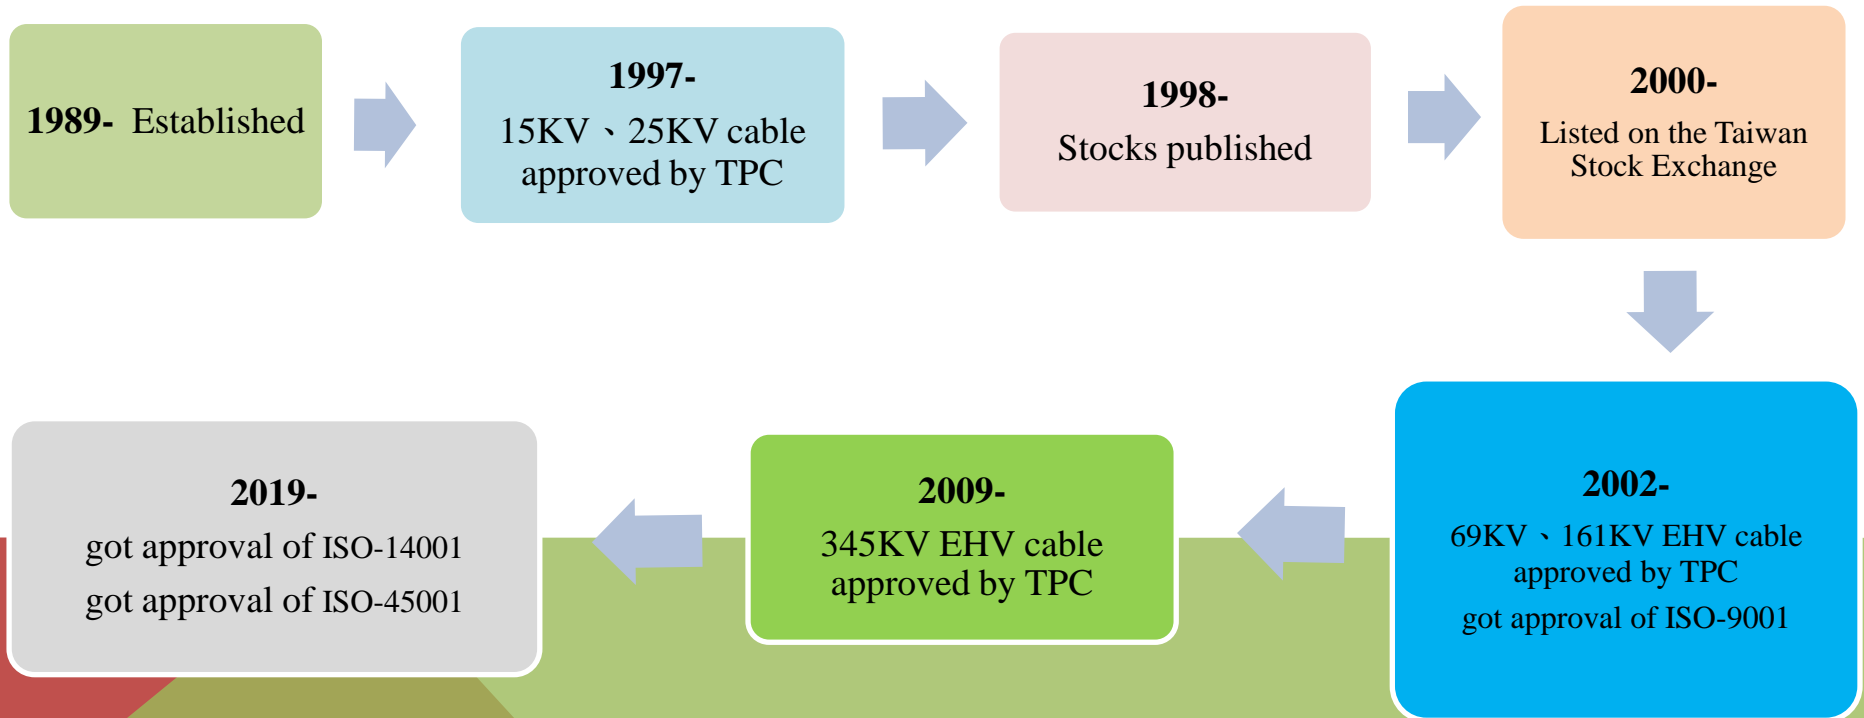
1989- Established

1997-
15KV、25KV cable approved by TPC

1998-
Stocks published

2000-
Listed on the Taiwan Stock Exchange

2002-
69KV、161KV EHV cable approved by TPC
got approval of ISO-9001

2009-
345KV EHV cable approved by TPC

2019-
got approval of ISO-14001
got approval of ISO-45001